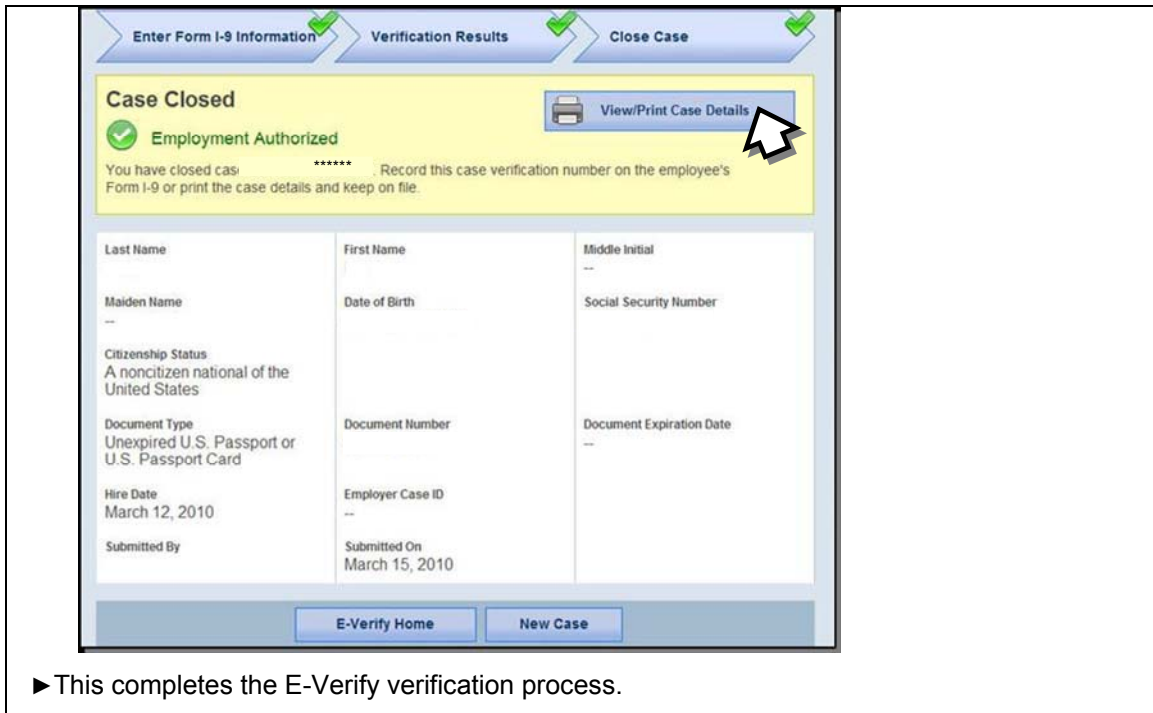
Enter Form I-9 Information
Verification Results
Close Case

Case Closed

View/Print Case Details

Employment Authorized

You have closed cas ****** . Record this case verification number on the employee's Form I-9 or print the case details and keep on file.

Last Name

First Name

Middle Initial
--

Maiden Name
--

Date of Birth

Social Security Number

Citizenship Status
A noncitizen national of the United States

Document Type
Unexpired U.S. Passport or U.S. Passport Card

Document Number

Document Expiration Date
--

Hire Date
March 12, 2010

Employer Case ID
--

Submitted By

Submitted On
March 15, 2010

E-Verify Home
New Case

►This completes the E-Verify verification process.